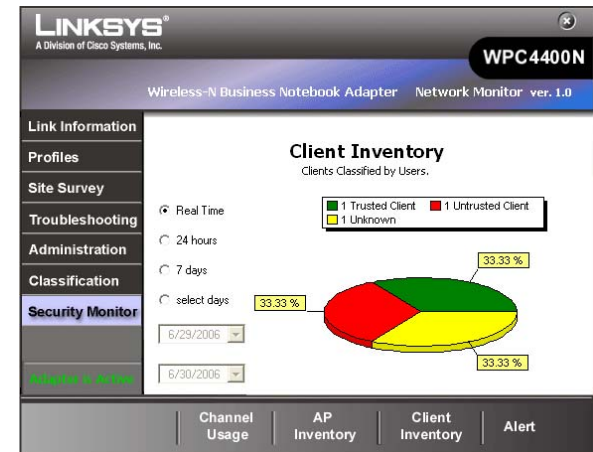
LINKSYS®
A Division of Cisco Systems, Inc.

WPC4400N

Wireless-N Business Notebook Adapter Network Monitor ver. 1.0

Link Information
Profiles
Site Survey
Troubleshooting
Administration
Classification
Security Monitor

Adapter is Active

Client Inventory
Clients Classified by Users.

Real Time
24 hours
7 days
select days
6/29/2006
6/30/2006

1 Trusted Client
1 Untrusted Client
1 Unknown

33.33 %
33.33 %
33.33 %

Channel Usage
AP Inventory
Client Inventory
Alert